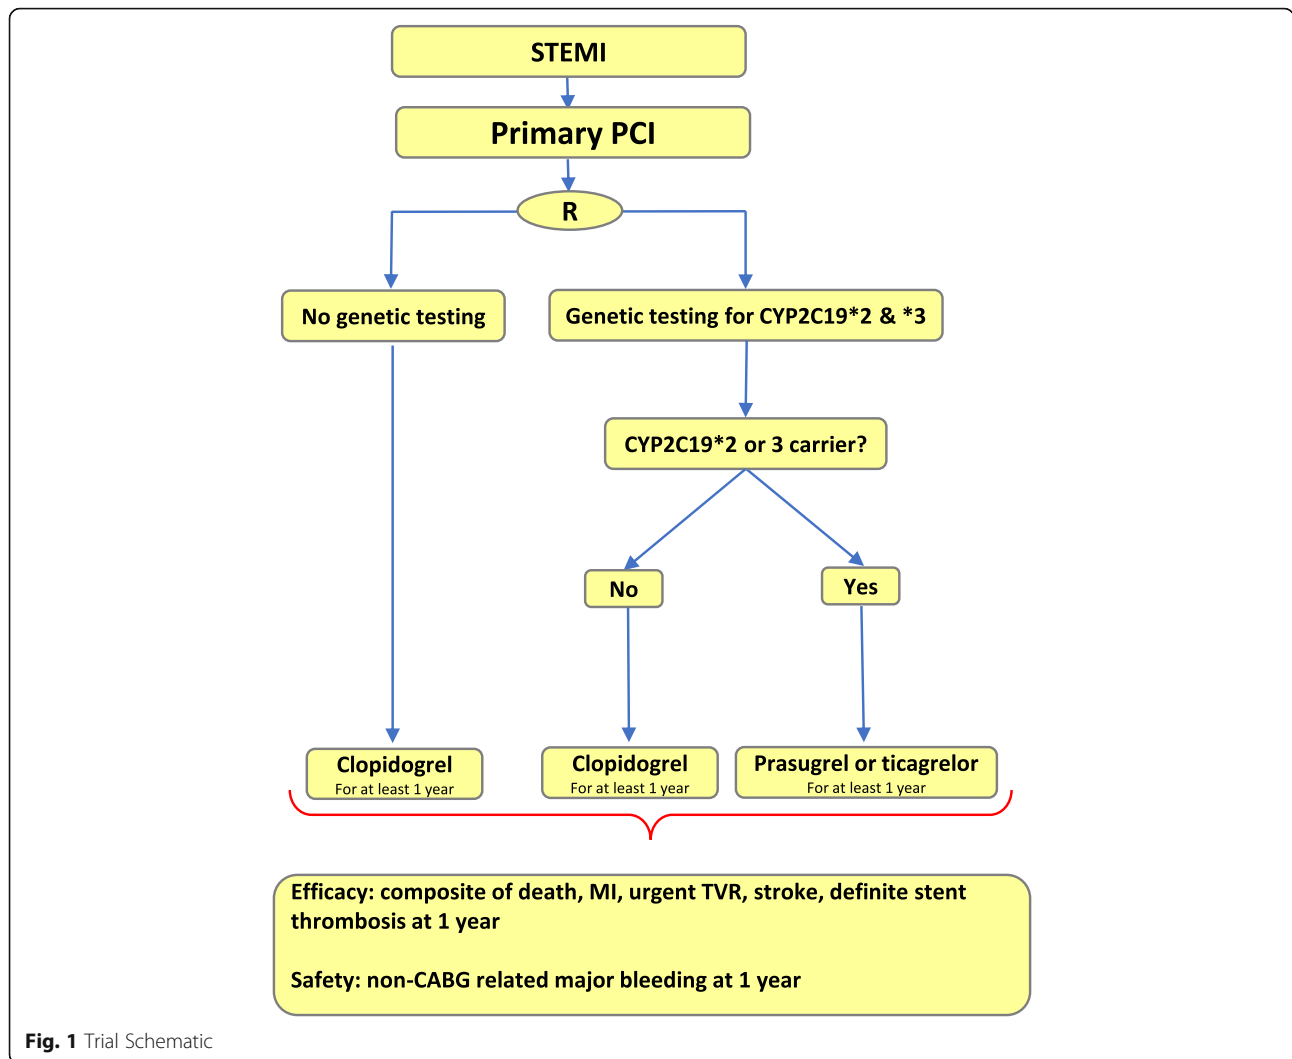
STEMI

Primary PCI

R

No genetic testing

Genetic testing for CYP2C19*2 & *3

CYP2C19*2 or 3 carrier?

No

Yes

Clopidogrel
For at least 1 year

Clopidogrel
For at least 1 year

Prasugrel or ticagrelor
For at least 1 year

Efficacy: composite of death, MI, urgent TVR, stroke, definite stent thrombosis at 1 year

Safety: non-CABG related major bleeding at 1 year

Fig. 1 Trial Schematic